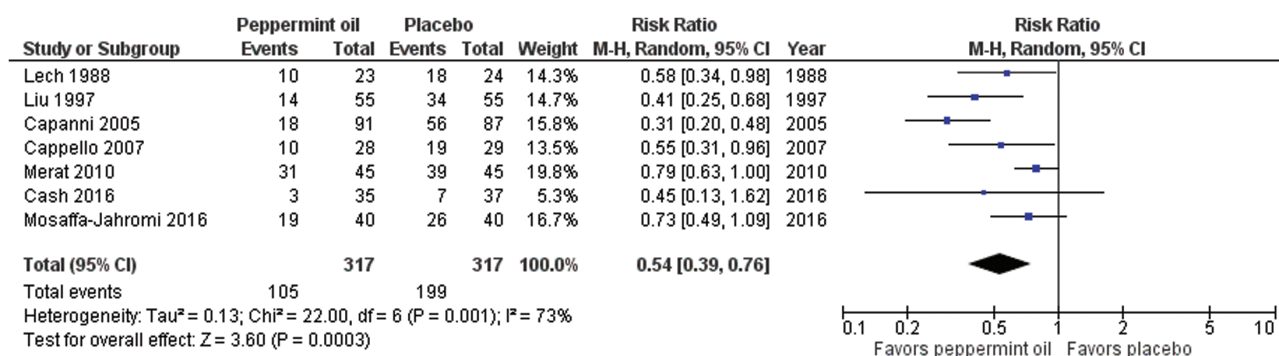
| Study or Subgroup | Peppermint oil Events | Peppermint oil Total | Placebo Events | Placebo Total | Weight | Risk Ratio M-H, Random, 95% CI | Year |
|---|---|---|---|---|---|---|---|
| Lech 1988 | 10 | 23 | 18 | 24 | 14.3% | 0.58 [0.34, 0.98] | 1988 |
| Liu 1997 | 14 | 55 | 34 | 55 | 14.7% | 0.41 [0.25, 0.68] | 1997 |
| Capanni 2005 | 18 | 91 | 56 | 87 | 15.8% | 0.31 [0.20, 0.48] | 2005 |
| Cappello 2007 | 10 | 28 | 19 | 29 | 13.5% | 0.55 [0.31, 0.96] | 2007 |
| Merat 2010 | 31 | 45 | 39 | 45 | 19.8% | 0.79 [0.63, 1.00] | 2010 |
| Cash 2016 | 3 | 35 | 7 | 37 | 5.3% | 0.45 [0.13, 1.62] | 2016 |
| Mosaffa-Jahromi 2016 | 19 | 40 | 26 | 40 | 16.7% | 0.73 [0.49, 1.09] | 2016 |
| Total (95% CI) | | 317 | | 317 | 100.0% | 0.54 [0.39, 0.76] | |
| Total events | 105 | | 199 | | | | |

Heterogeneity: Tau² = 0.13; Chi² = 22.00, df = 6 (P = 0.001); I² = 73%
Test for overall effect: Z = 3.60 (P = 0.0003)

Risk Ratio
M-H, Random, 95% CI

0.1 0.2 0.5 1 2 5 10
Favors peppermint oil Favors placebo